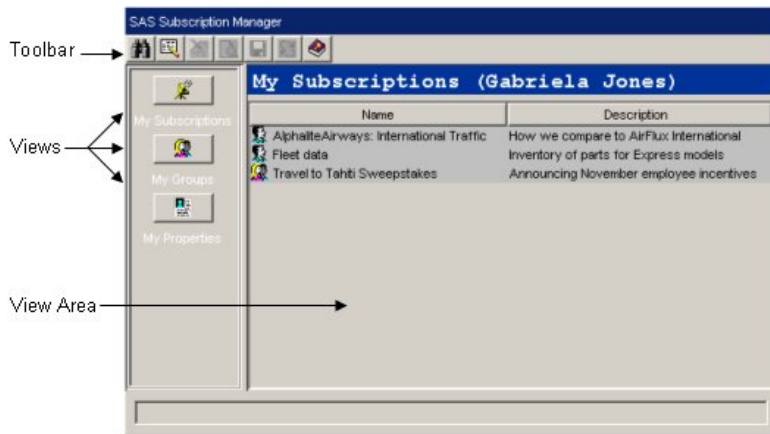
SAS Subscription Manager

Toolbar

Views

View Area

My Subscriptions

My Groups

My Properties

My Subscriptions (Gabriela Jones)

| Name | Description |
|---|---|
| AlphaliteAirways: International Traffic | How we compare to AirFlux International |
| Fleet data | Inventory of parts for Express models |
| Travel to Tahiti Sweepstakes | Announcing November employee incentives |